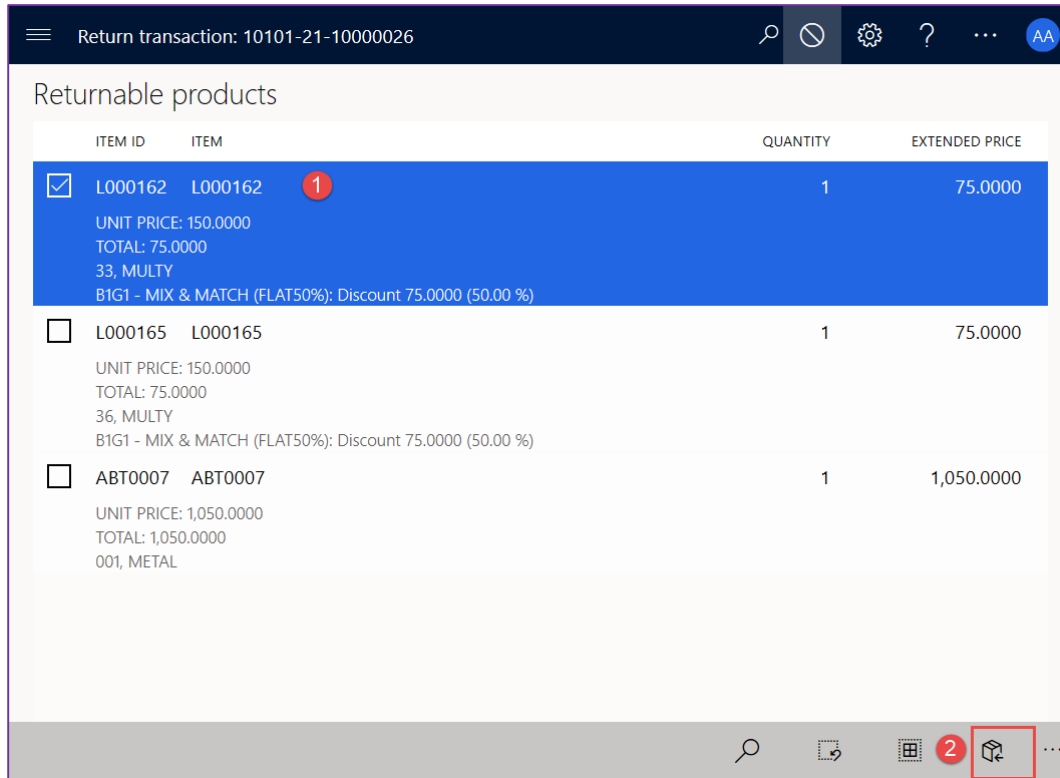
Return transaction: 10101-21-10000026

AA

Returnable products

| | ITEM ID | ITEM | QUANTITY | EXTENDED PRICE |
|---|---|---|---|---|
| ☑ | L000162 | L000162 | 1 | 75.0000 |
| ☐ | L000165 | L000165 | 1 | 75.0000 |
| ☐ | ABT0007 | ABT0007 | 1 | 1,050.0000 |

1

UNIT PRICE: 150.0000
TOTAL: 75.0000
33, MULTY
B1G1 - MIX & MATCH (FLAT50%): Discount 75.0000 (50.00 %)

UNIT PRICE: 150.0000
TOTAL: 75.0000
36, MULTY
B1G1 - MIX & MATCH (FLAT50%): Discount 75.0000 (50.00 %)

UNIT PRICE: 1,050.0000
TOTAL: 1,050.0000
001, METAL

2